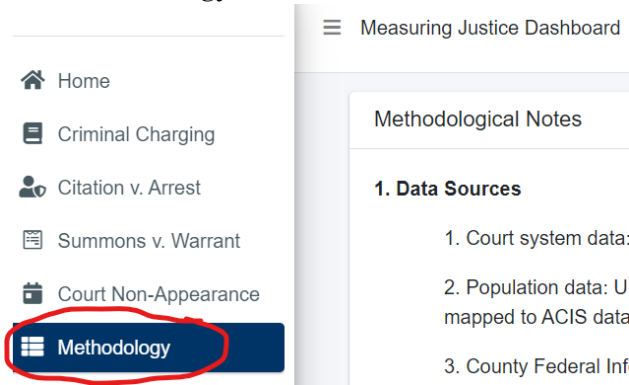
Home

Criminal Charging

Citation v. Arrest

Summons v. Warrant

Court Non-Appearance

Methodology

Measuring Justice Dashboard

Methodological Notes

1. Data Sources

1. Court system data:

2. Population data: U mapped to ACIS data

3. County Federal Inf